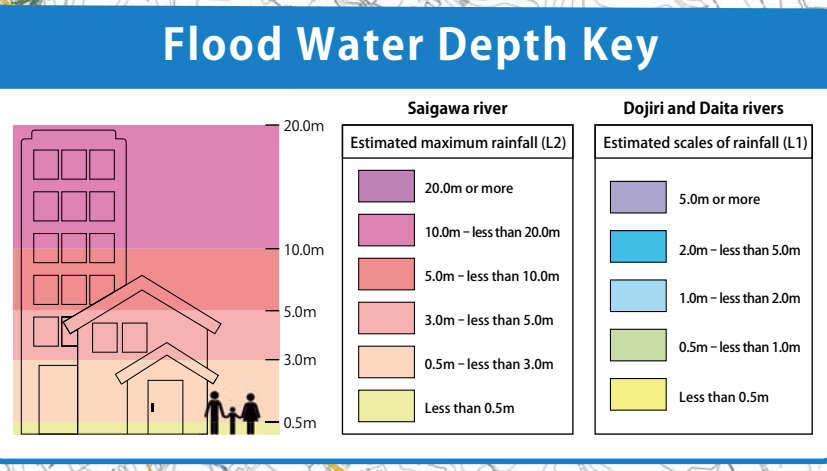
Flood Water Depth Key

20.0m
10.0m
5.0m
3.0m
0.5m

Saigawa river

Estimated maximum rainfall (L2)

20.0m or more
10.0m – less than 20.0m
5.0m – less than 10.0m
3.0m – less than 5.0m
0.5m – less than 3.0m
Less than 0.5m

Dojiri and Daita rivers

Estimated scales of rainfall (L1)

5.0m or more
2.0m – less than 5.0m
1.0m – less than 2.0m
0.5m – less than 1.0m
Less than 0.5m